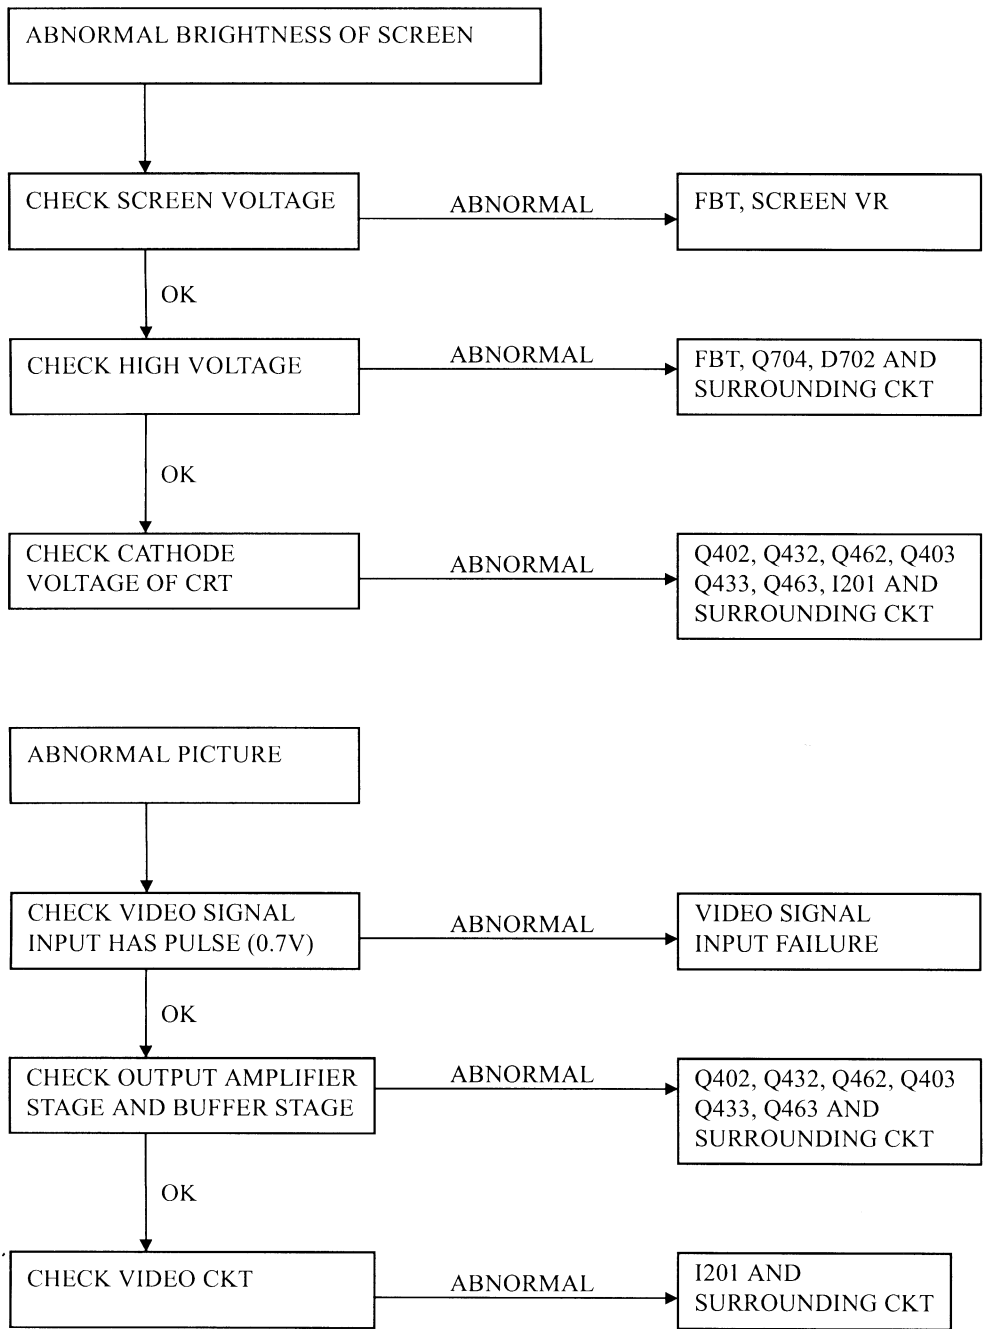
ABNORMAL BRIGHTNESS OF SCREEN

CHECK SCREEN VOLTAGE

ABNORMAL

FBT, SCREEN VR

OK

CHECK HIGH VOLTAGE

ABNORMAL

FBT, Q704, D702 AND SURROUNDING CKT

OK

CHECK CATHODE VOLTAGE OF CRT

ABNORMAL

Q402, Q432, Q462, Q403 Q433, Q463, I201 AND SURROUNDING CKT

ABNORMAL PICTURE

CHECK VIDEO SIGNAL INPUT HAS PULSE (0.7V)

ABNORMAL

VIDEO SIGNAL INPUT FAILURE

OK

CHECK OUTPUT AMPLIFIER STAGE AND BUFFER STAGE

ABNORMAL

Q402, Q432, Q462, Q403 Q433, Q463 AND SURROUNDING CKT

OK

CHECK VIDEO CKT

ABNORMAL

I201 AND SURROUNDING CKT